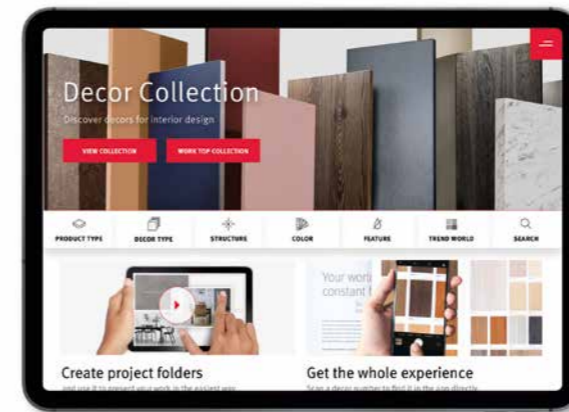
Decor Collection

Discover decors for interior design

VIEW COLLECTION

WORK TOP COLLECTION

PRODUCT TYPE

DECOR TYPE

STRUCTURE

COLOR

FEATURE

TREND WORLD

SEARCH

Your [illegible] constant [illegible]

Create project folders

and use it to present your work in the easiest way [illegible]

Get the whole experience

Scan a decor number to find it in the app directly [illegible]